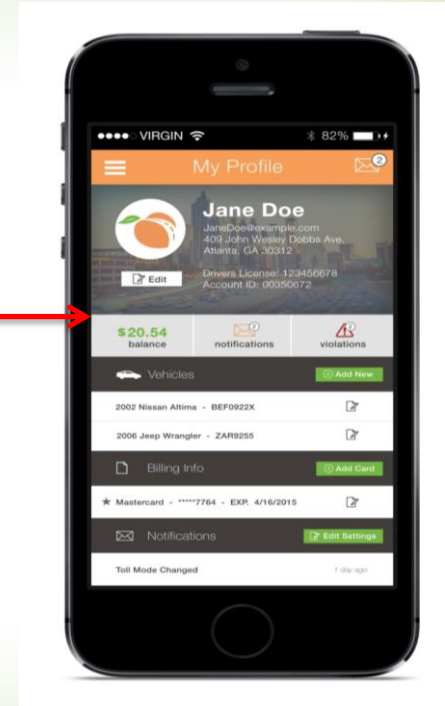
●●●●○ VIRGIN 82%

My Profile

2

Jane Doe

JaneDoe@example.com
409 John Wesley Dobbs Ave.
Atlanta, GA 30312

Edit

Drivers License: 123456678
Account ID: 00350672

$20.54
balance

2
notifications

3
violations

Vehicles

Add New

2002 Nissan Altima - BEF0922X

2006 Jeep Wrangler - ZAR9255

Billing Info

Add Card

★ Mastercard - *****7764 - EXP. 4/16/2015

Notifications

Edit Settings

Toll Mode Changed

1 day ago